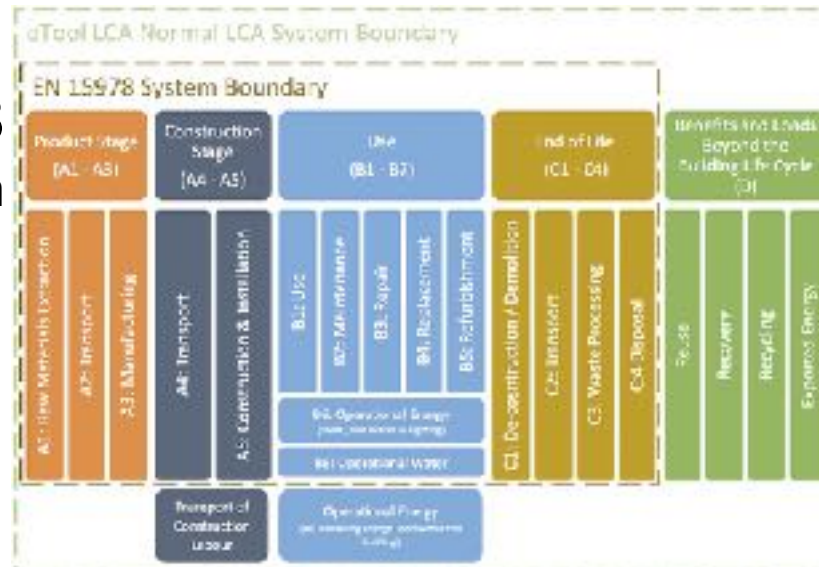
eTool LCA Normal LCA System Boundary

EN 15978 System Boundary

Product Stage (A1 - A3)

Construction Stage (A4 - A5)

Use (B1 - B7)

End of Life (C1 - C4)

Benefits and Loads Beyond the Building Life Cycle (D)

A1: Raw Materials Extraction

A2: Transport

A3: Manufacturing

A4: Transport

A5: Construction & Installation

B1: Use

B2: Maintenance

B3: Repair

B4: Replacement

B5: Refurbishment

B6: Operational Energy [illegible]

B7: Operational Water

C1: Deconstruction / Demolition

C2: Transport

C3: Waste Processing

C4: Disposal

Reuse

Recovery

Recycling

Exported Energy

Transport of Construction Labour

Operational Energy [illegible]